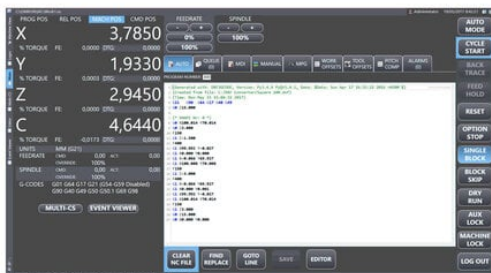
PROG POS REL POS MACH POS CMD POS

FEEDRATE SPINDLE

0% 100%

100%

X 3,7850

% TORQUE FE: 0,0000 DTG: 0,0000

Y 1,9330

% TORQUE FE: 0,0000 DTG: 0,0000

Z 2,9450

% TORQUE FE: 0,0000 DTG: 0,0000

C 4,6440

% TORQUE FE: -0,0173 DTG: 0,0000

UNITS MM (G21)

FEEDRATE CMD: 0,00 ACT: 0,00

OVERRIDE: 100%

SPINDLE CMD: 0,00 ACT: 0,00

OVERRIDE: 100%

G-CODES G01 G64 G17 G21 G54 G59 Disabled G90 G40 G49 G50 G80 G98

MULTI-CS EVENT VIEWER

AUTO QUEUE MDI MANUAL MPG WORK OFFSETS TOOL OFFSETS PITCH COMP ALARMS

PROGRAM NUMBER

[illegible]

CLEAR NC FILE FIND REPLACE GOTO LINE SAVE EDITOR

AUTO MODE

CYCLE START

BACK TRACE

FEED HOLD

RESET

OPTION STOP

SINGLE BLOCK

BLOCK SKIP

DRY RUN

AUX LOCK

MACHINE LOCK

LOG OUT